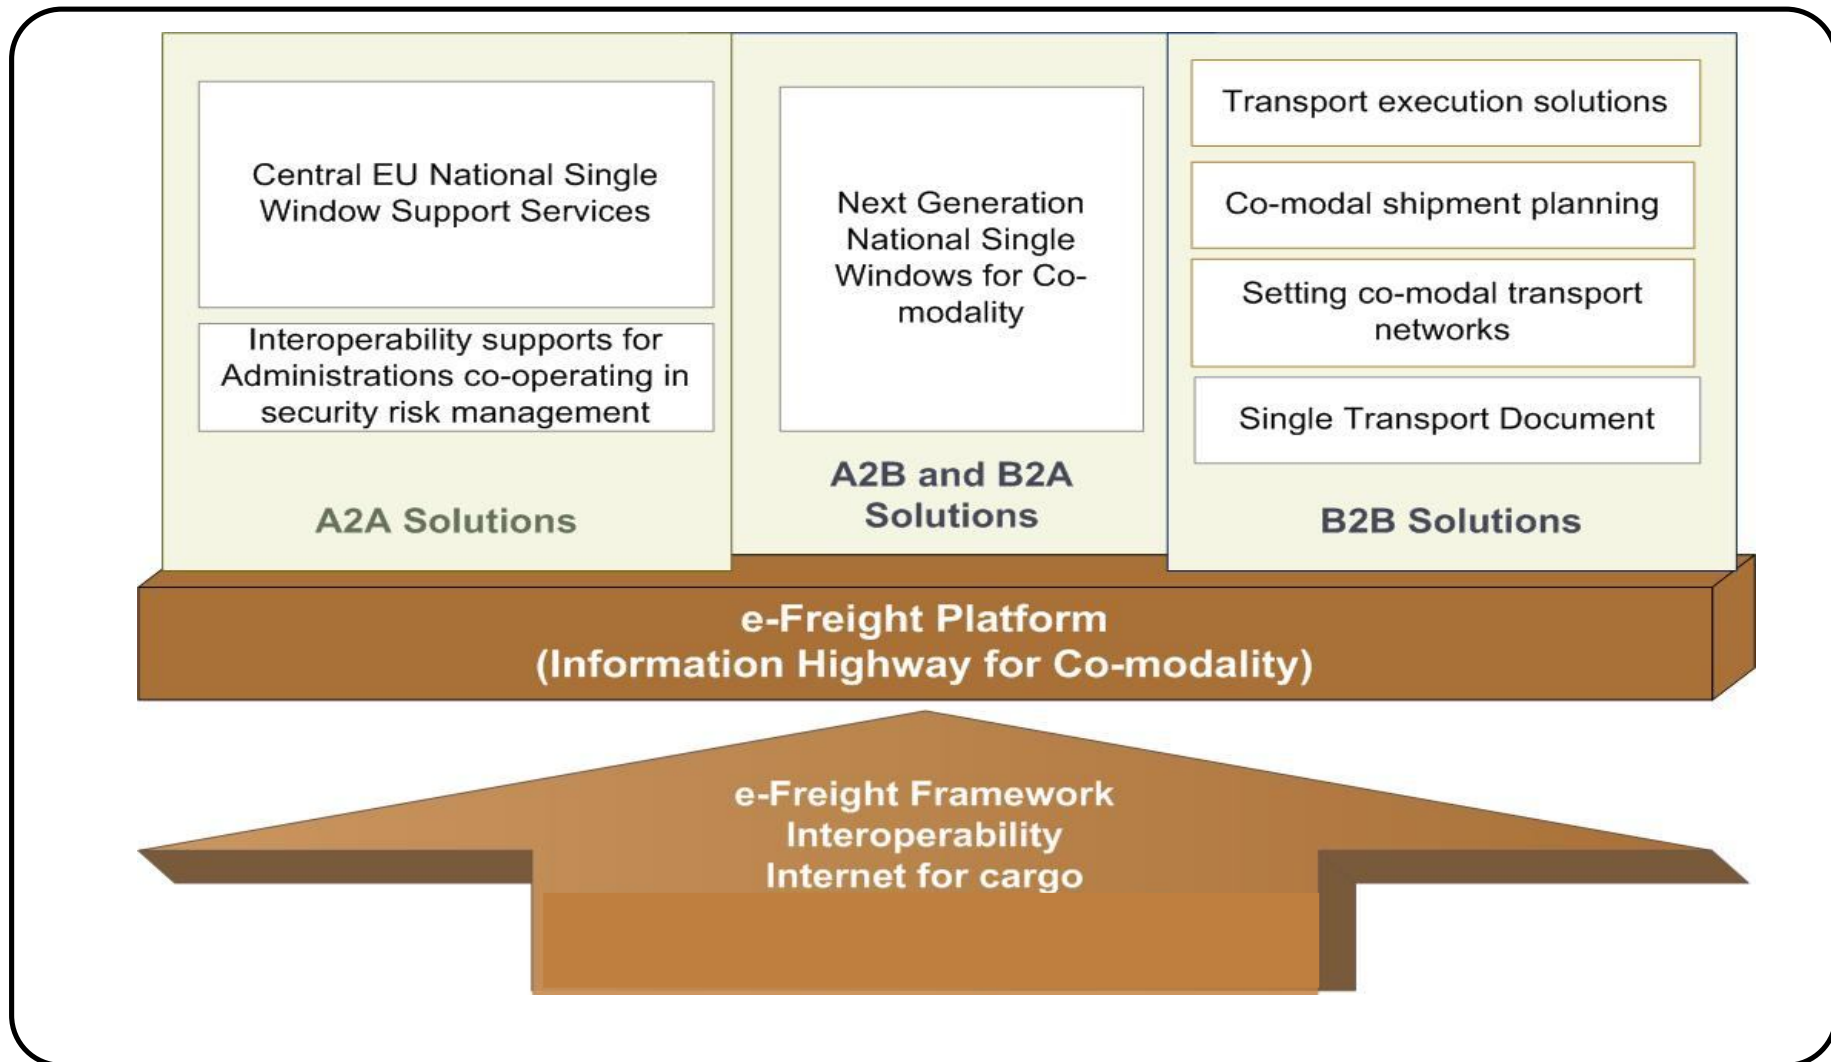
Central EU National Single Window Support Services

Interoperability supports for Administrations co-operating in security risk management

A2A Solutions

Next Generation National Single Windows for Co-modality

A2B and B2A Solutions

Transport execution solutions

Co-modal shipment planning

Setting co-modal transport networks

Single Transport Document

B2B Solutions

e-Freight Platform
(Information Highway for Co-modality)

e-Freight Framework
Interoperability
Internet for cargo